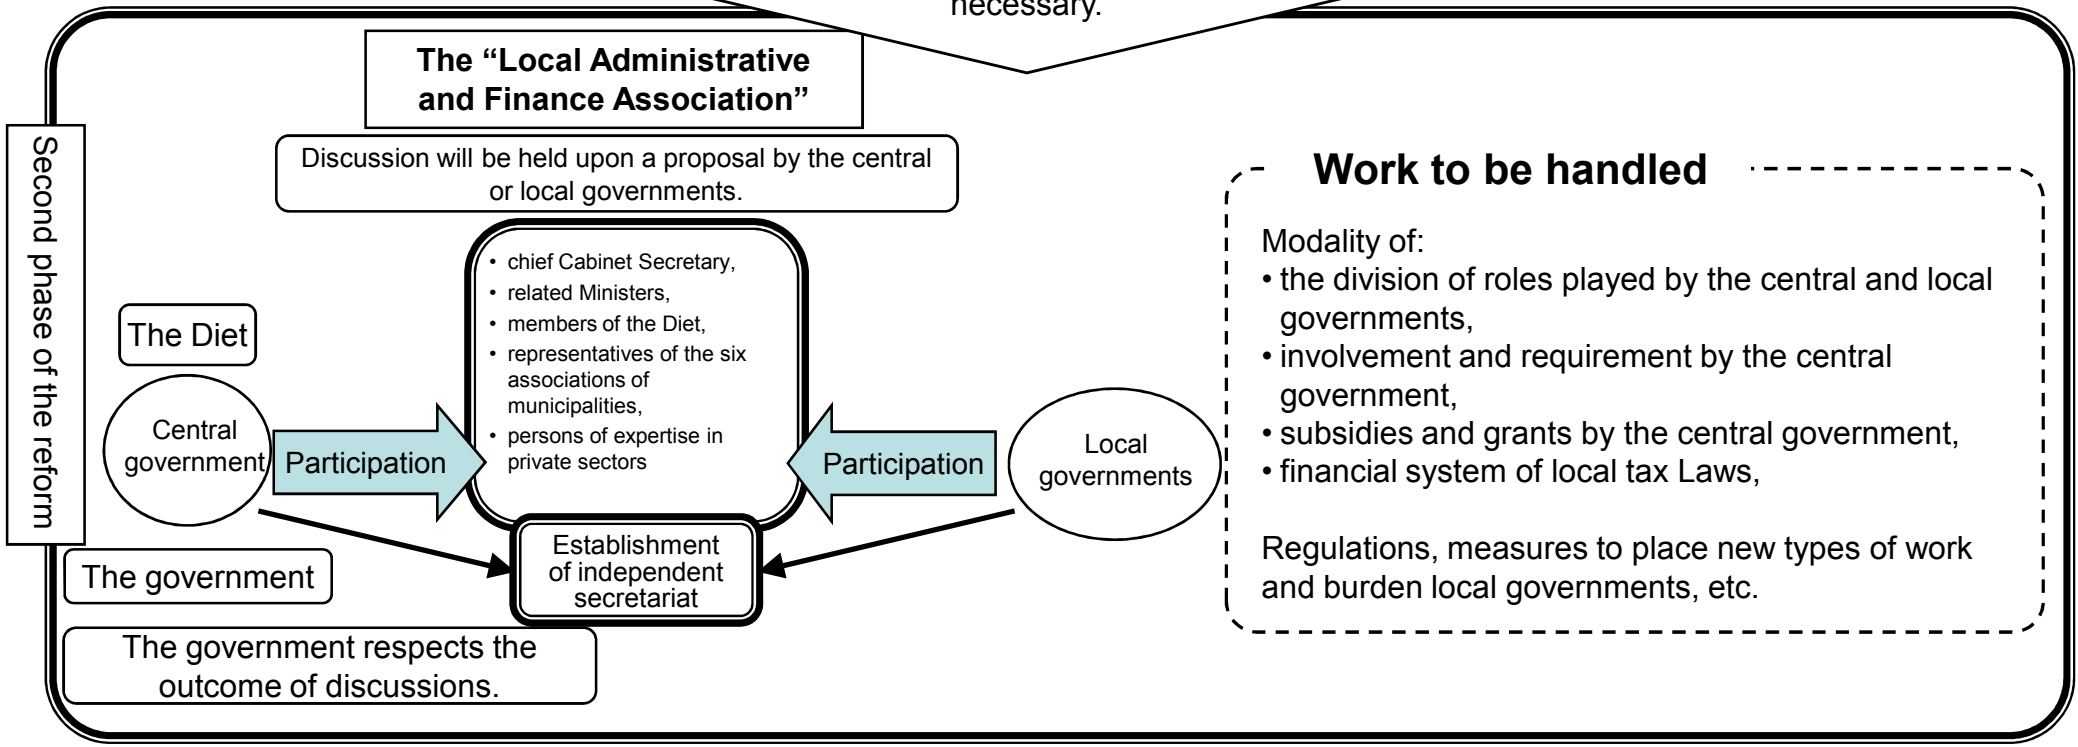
necessary.

Second phase of the reform

The "Local Administrative and Finance Association"

Discussion will be held upon a proposal by the central or local governments.

The Diet

Central government

Participation

• chief Cabinet Secretary,
• related Ministers,
• members of the Diet,
• representatives of the six associations of municipalities,
• persons of expertise in private sectors

Participation

Local governments

Establishment of independent secretariat

The government

The government respects the outcome of discussions.

Work to be handled

Modality of:
• the division of roles played by the central and local governments,
• involvement and requirement by the central government,
• subsidies and grants by the central government,
• financial system of local tax Laws,

Regulations, measures to place new types of work and burden local governments, etc.